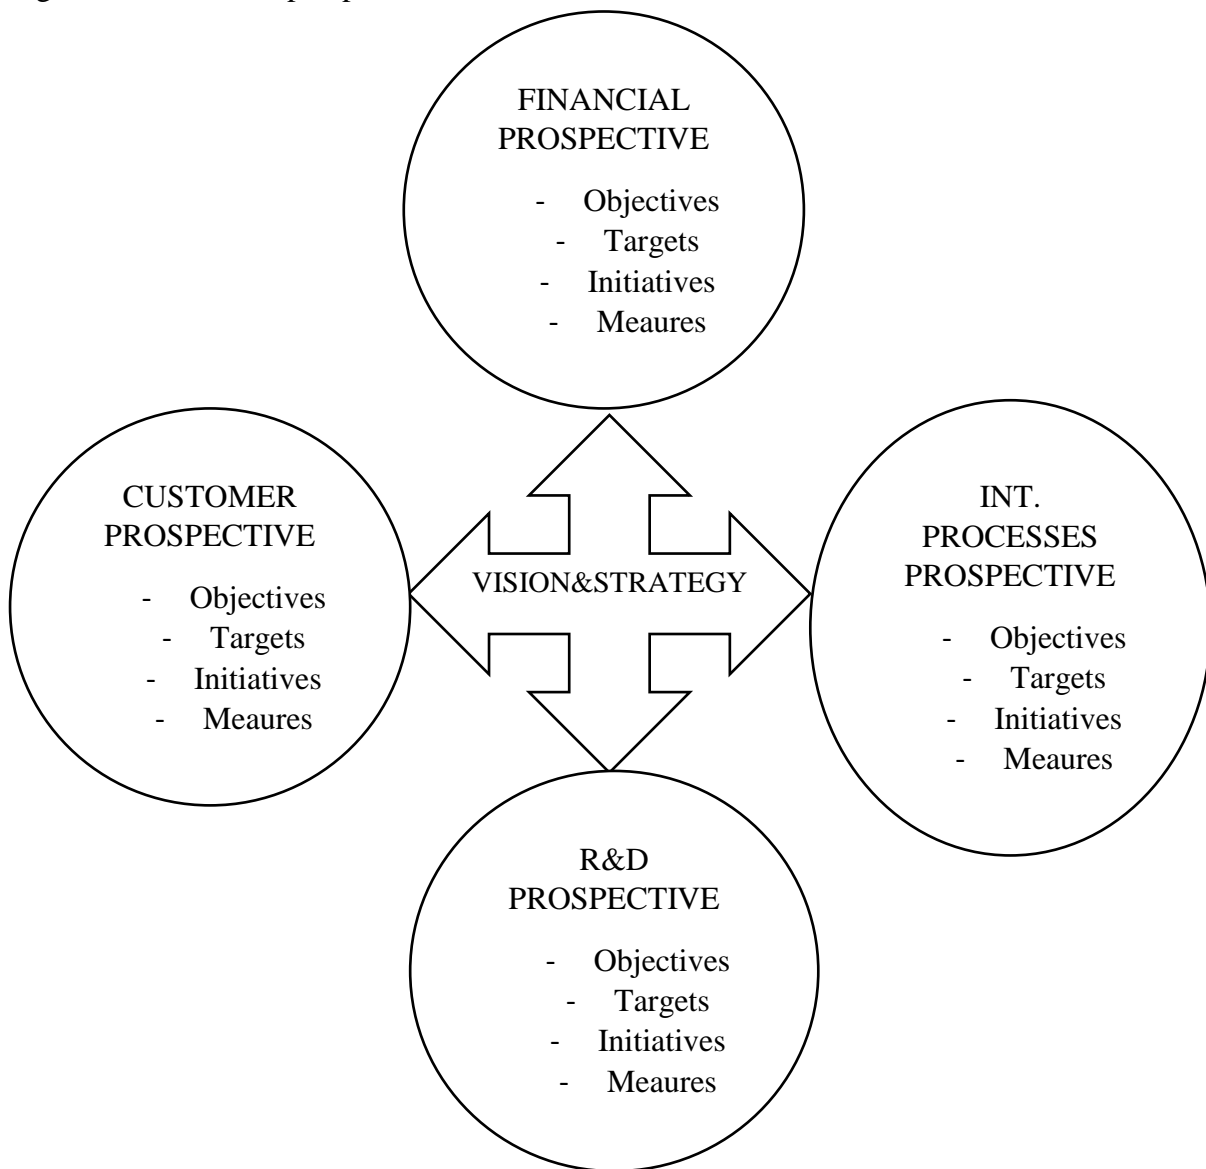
FINANCIAL PROSPECTIVE
- Objectives
- Targets
- Initiatives
- Meaures

CUSTOMER PROSPECTIVE
- Objectives
- Targets
- Initiatives
- Meaures

VISION&STRATEGY

INT. PROCESSES PROSPECTIVE
- Objectives
- Targets
- Initiatives
- Meaures

R&D PROSPECTIVE
- Objectives
- Targets
- Initiatives
- Meaures